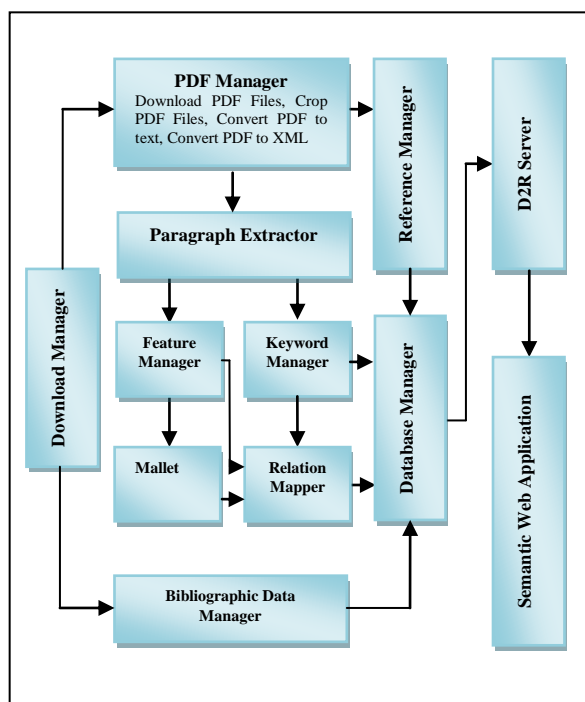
PDF Manager
Download PDF Files, Crop PDF Files, Convert PDF to text, Convert PDF to XML

Reference Manager

D2R Server

Paragraph Extractor

Download Manager

Feature Manager

Keyword Manager

Database Manager

Semantic Web Application

Mallet

Relation Mapper

Bibliographic Data Manager